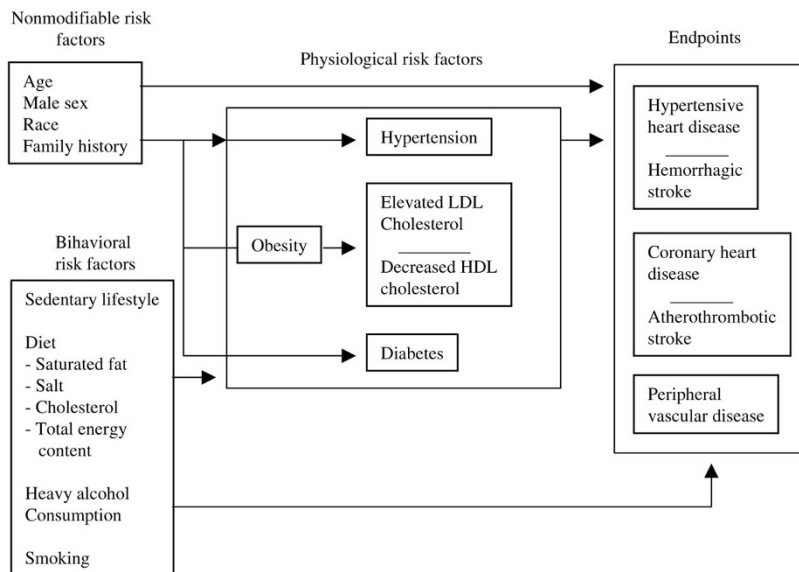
Nonmodifiable risk factors

Age
Male sex
Race
Family history

Physiological risk factors

Endpoints

Hypertension

Obesity

Elevated LDL Cholesterol

Decreased HDL cholesterol

Diabetes

Bihavioral risk factors

Sedentary lifestyle

Diet
- Saturated fat
- Salt
- Cholesterol
- Total energy content

Heavy alcohol Consumption

Smoking

Hypertensive heart disease

Hemorrhagic stroke

Coronary heart disease

Atherothrombotic stroke

Peripheral vascular disease